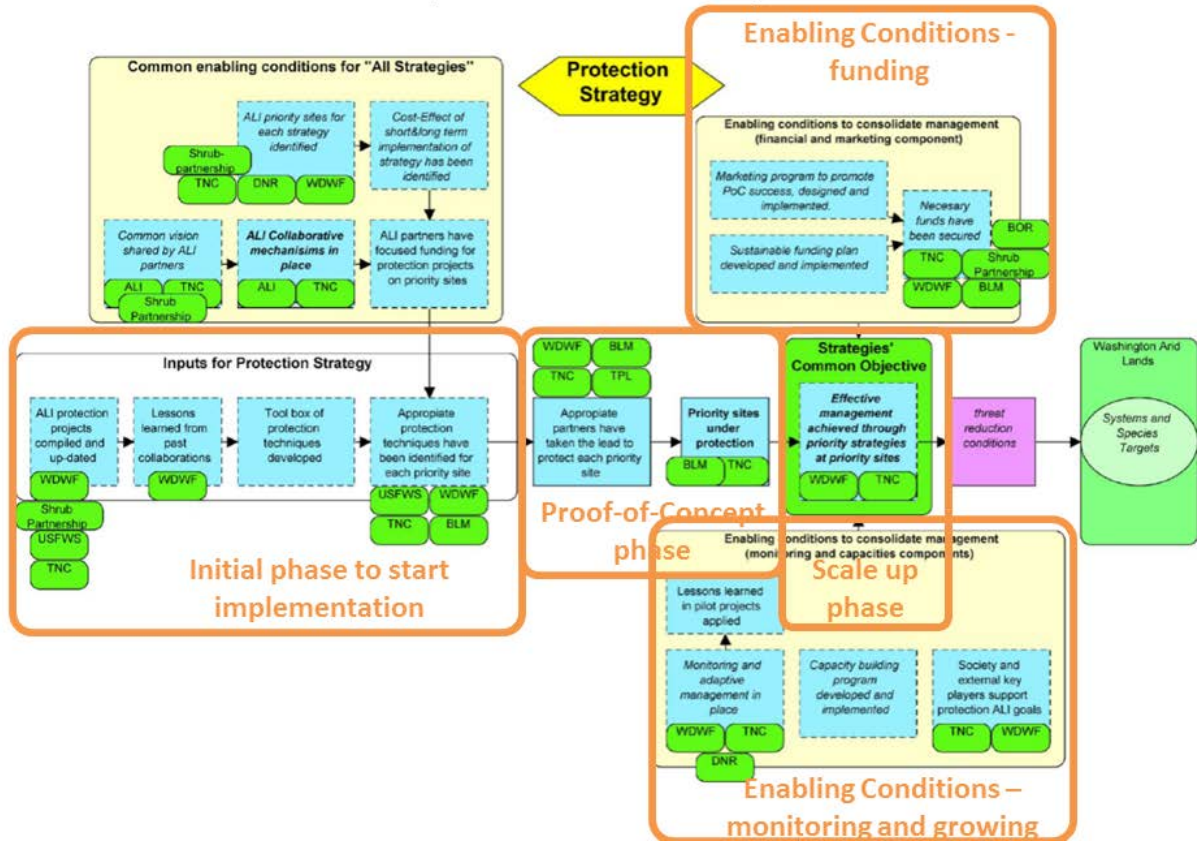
Common enabling conditions for "All Strategies"

Protection Strategy

Enabling Conditions - funding

ALI priority sites for each strategy identified

Shrub-partnership

TNC

DNR

WDWF

Cost-Effect of short&long term implementation of strategy has been identified

Common vision shared by ALI partners

ALI

TNC

Shrub Partnership

ALI Collaborative mechanisims in place

ALI

TNC

ALI partners have focused funding for protection projects on priority sites

Enabling conditions to consolidate management (financial and marketing component)

Marketing program to promote PoC success, designed and implemented.

Sustainable funding plan developed and implemented

Necesary funds have been secured

BOR

TNC

Shrub Partnership

WDWF

BLM

Inputs for Protection Strategy

ALI protection projects compiled and up-dated

WDWF

Shrub Partnership

USFWS

TNC

Lessons learned from past collaborations

WDWF

Tool box of protection techniques developed

Appropiate protection techniques have been identified for each priority site

USFWS

WDWF

TNC

BLM

Initial phase to start implementation

WDWF

BLM

TNC

TPL

Appropiate partners have taken the lead to protect each priority site

Priority sites under protection

BLM

TNC

Proof-of-Concept phase

Strategies' Common Objective

Effective management achieved through priority strategies at priority sites

WDWF

TNC

threat reduction conditions

Washington And Lands

Systems and Species Targets

Enabling conditions to consolidate management (monitoring and capacities components)

Scale up phase

Lessons learned in pilot projects applied

Monitoring and adaptive management in place

WDWF

TNC

DNR

Capacity building program developed and implemented

Society and external key players support protection ALI goals

TNC

WDWF

Enabling Conditions – monitoring and growing